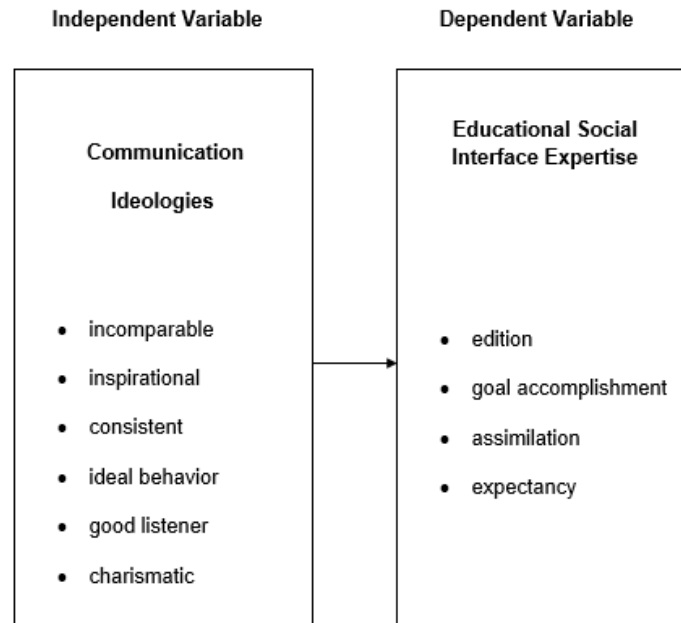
Independent Variable

Communication Ideologies

- incomparable
- inspirational
- consistent
- ideal behavior
- good listener
- charismatic

Dependent Variable

Educational Social Interface Expertise

- edition
- goal accomplishment
- assimilation
- expectancy